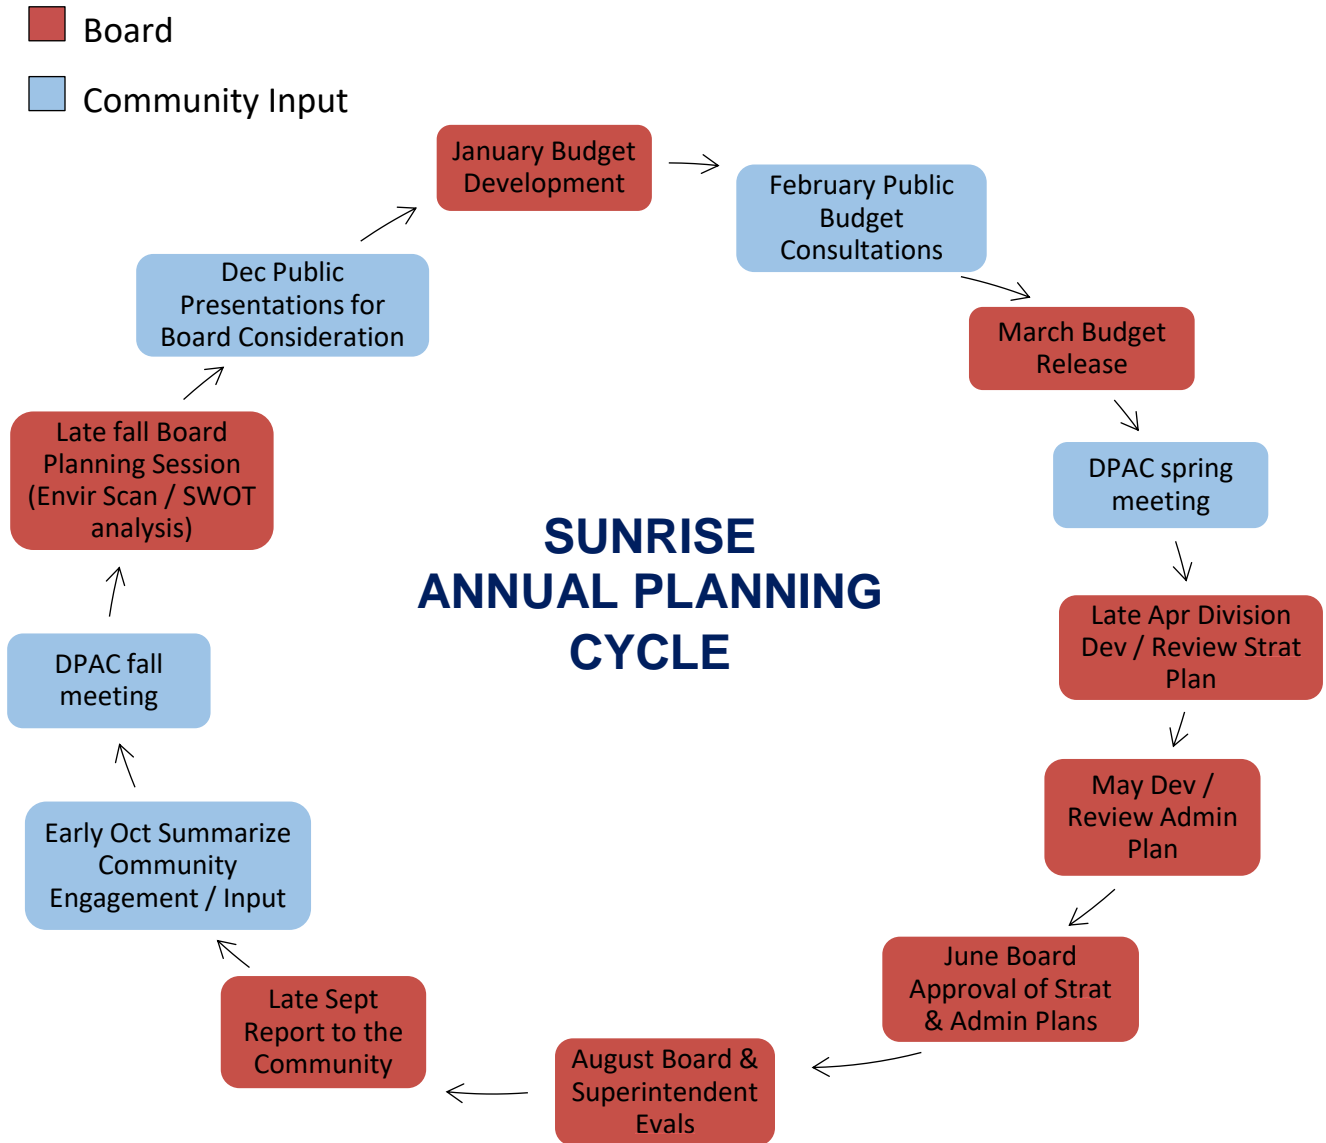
Board

Community Input

January Budget Development

February Public Budget Consultations

March Budget Release

DPAC spring meeting

Late Apr Division Dev / Review Strat Plan

May Dev / Review Admin Plan

June Board Approval of Strat & Admin Plans

August Board & Superintendent Evals

Late Sept Report to the Community

Early Oct Summarize Community Engagement / Input

DPAC fall meeting

Late fall Board Planning Session (Envir Scan / SWOT analysis)

Dec Public Presentations for Board Consideration

SUNRISE ANNUAL PLANNING CYCLE